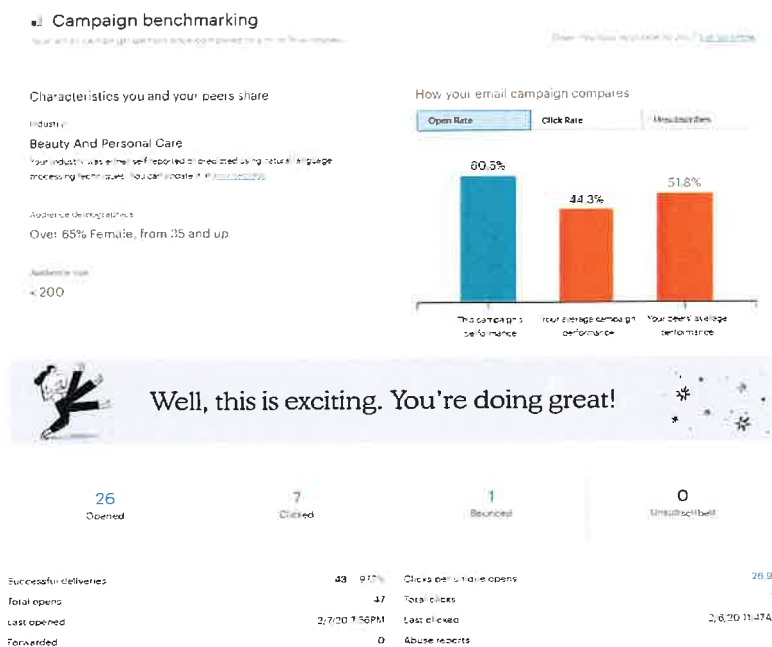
Campaign benchmarking

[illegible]

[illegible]

Characteristics you and your peers share

Industry

Beauty And Personal Care

Your industry was either self-reported or predicted using natural language processing techniques. You can update it in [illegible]

Audience demographics

Over 65% Female, from 35 and up

Audience size

< 200

How your email campaign compares

| Open Rate | Click Rate | Unsubscribes |
|---|---|---|

60.5%

44.3%

51.8%

This campaign's performance

Your average campaign performance

Your peers' average performance

Well, this is exciting. You're doing great!

26
Opened

7
Clicked

1
Bounced

0
Unsubscribed

Successful deliveries 43 97.7%

Total opens 47

Last opened 2/7/20 7:56PM

Forwarded 0

Clicks per unique opens 26.9

Total clicks

Last clicked 2/6/20 11:47A

Abuse reports